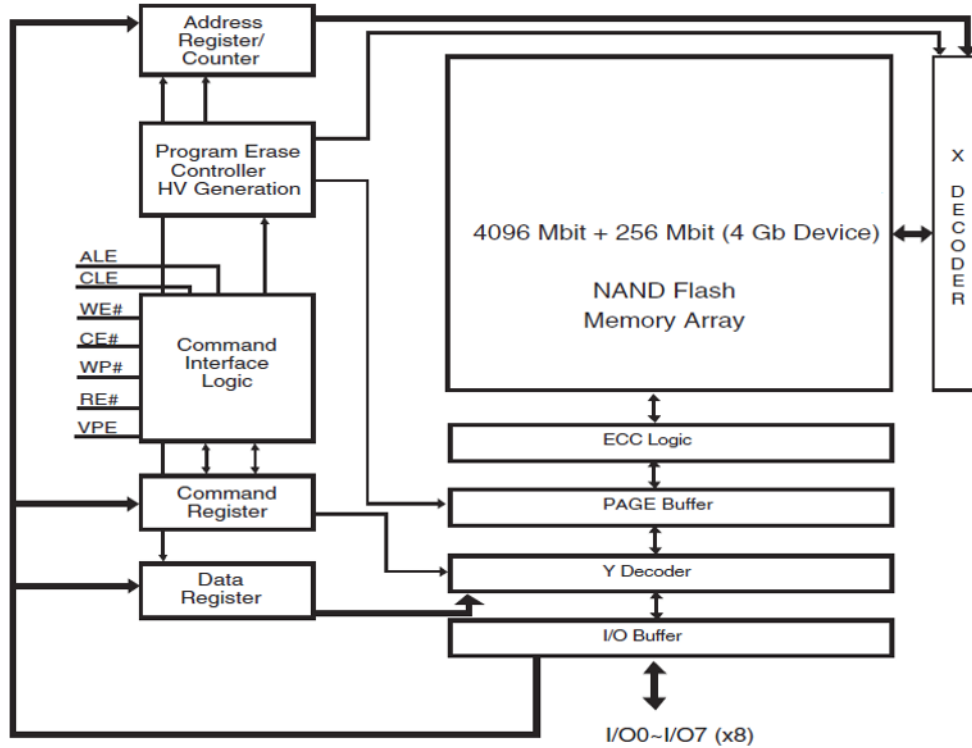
Address Register/ Counter

Program Erase Controller HV Generation

ALE
CLE
WE#
CE#
WP#
RE#
VPE

Command Interface Logic

Command Register

Data Register

4096 Mbit + 256 Mbit (4 Gb Device)

NAND Flash Memory Array

X DECODER

ECC Logic

PAGE Buffer

Y Decoder

I/O Buffer

I/O0~I/O7 (x8)